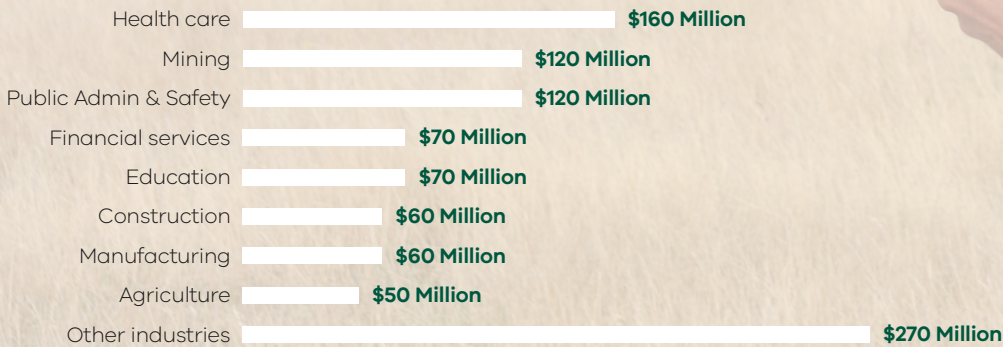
| | |
|---|---|
| Health care | \$160 Million |
| Mining | \$120 Million |
| Public Admin & Safety | \$120 Million |
| Financial services | \$70 Million |
| Education | \$70 Million |
| Construction | \$60 Million |
| Manufacturing | \$60 Million |
| Agriculture | \$50 Million |
| Other industries | \$270 Million |